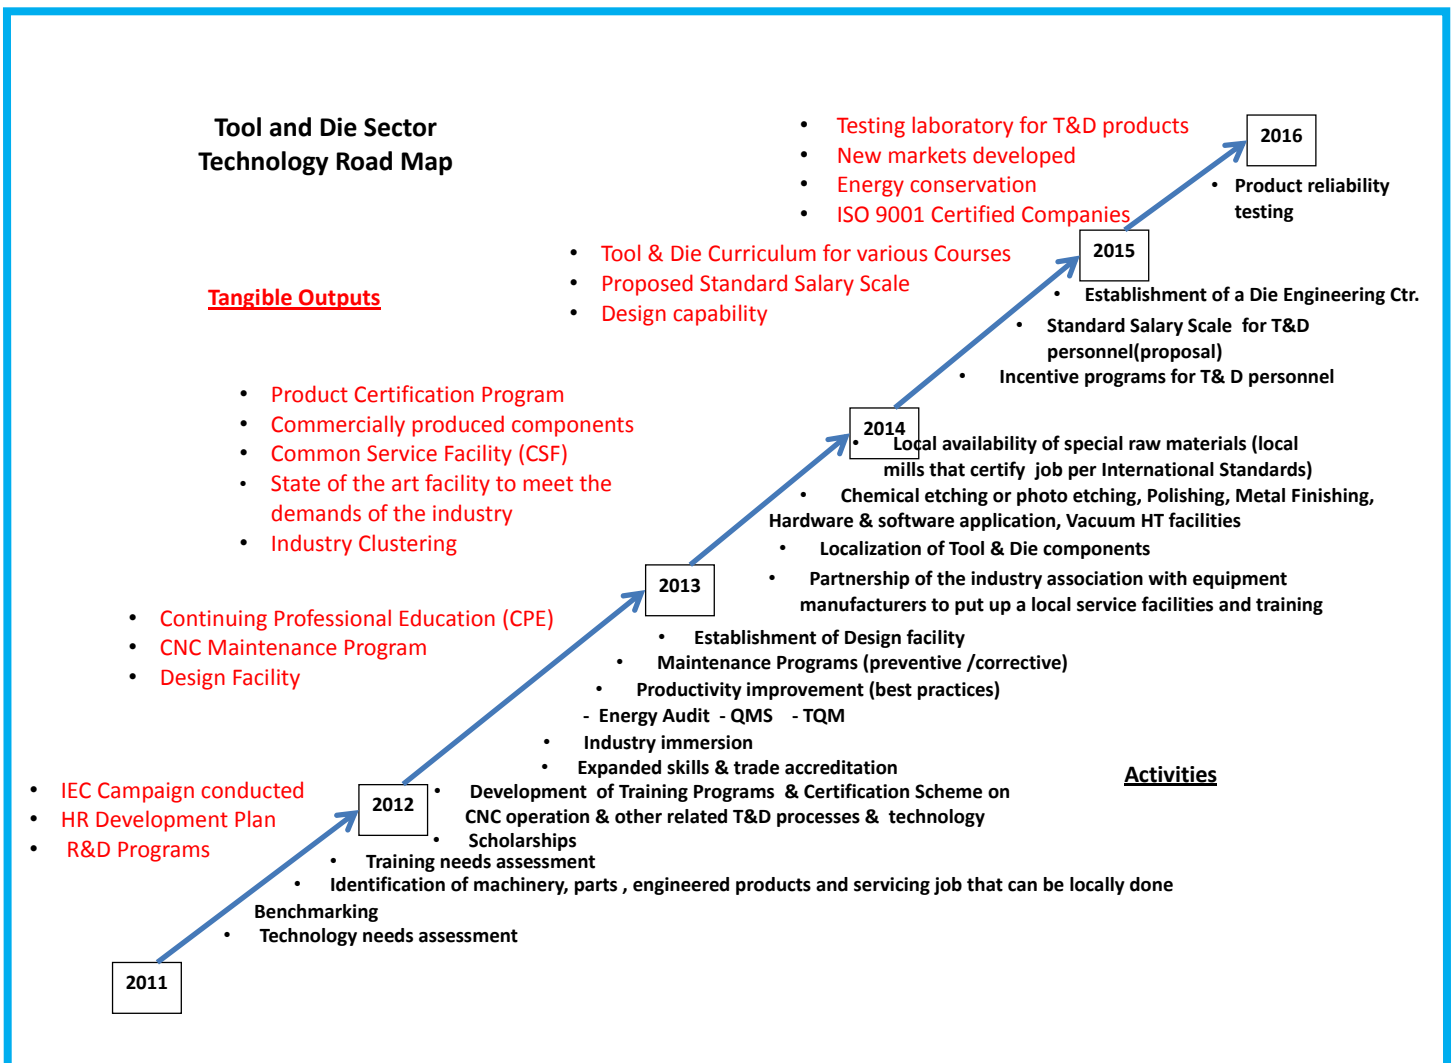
Tool and Die Sector
Technology Road Map

• Testing laboratory for T&D products
• New markets developed
• Energy conservation
• ISO 9001 Certified Companies

2016

• Product reliability testing

• Tool & Die Curriculum for various Courses
• Proposed Standard Salary Scale
• Design capability

2015

Tangible Outputs

• Establishment of a Die Engineering Ctr.
• Standard Salary Scale for T&D personnel(proposal)
• Incentive programs for T& D personnel

• Product Certification Program
• Commercially produced components
• Common Service Facility (CSF)
• State of the art facility to meet the demands of the industry
• Industry Clustering

2014

• Local availability of special raw materials (local mills that certify job per International Standards)
• Chemical etching or photo etching, Polishing, Metal Finishing, Hardware & software application, Vacuum HT facilities
• Localization of Tool & Die components
• Partnership of the industry association with equipment manufacturers to put up a local service facilities and training

2013

• Continuing Professional Education (CPE)
• CNC Maintenance Program
• Design Facility

• Establishment of Design facility
• Maintenance Programs (preventive /corrective)
• Productivity improvement (best practices)
- Energy Audit - QMS - TQM
• Industry immersion
• Expanded skills & trade accreditation

Activities

• IEC Campaign conducted
• HR Development Plan
• R&D Programs

2012

• Development of Training Programs & Certification Scheme on CNC operation & other related T&D processes & technology
• Scholarships
• Training needs assessment
• Identification of machinery, parts , engineered products and servicing job that can be locally done
Benchmarking
• Technology needs assessment

2011